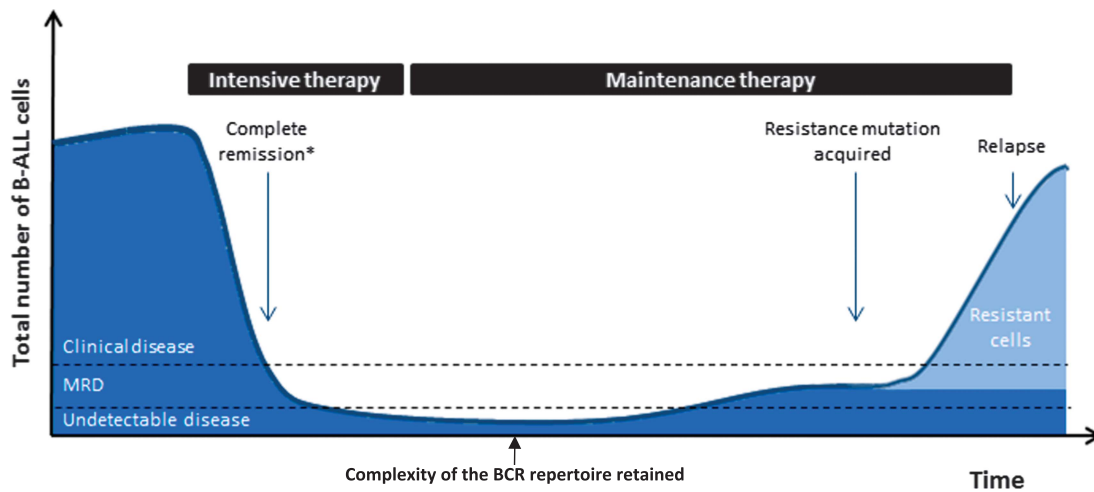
Total number of B-ALL cells

Intensive therapy

Maintenance therapy

Complete remission*

Resistance mutation acquired

Relapse

Resistant cells

Clinical disease

MRD

Undetectable disease

Complexity of the BCR repertoire retained

Time